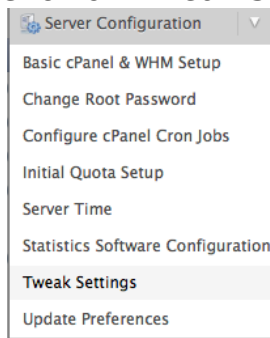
Server Configuration

Basic cPanel & WHM Setup

Change Root Password

Configure cPanel Cron Jobs

Initial Quota Setup

Server Time

Statistics Software Configuration

Tweak Settings

Update Preferences